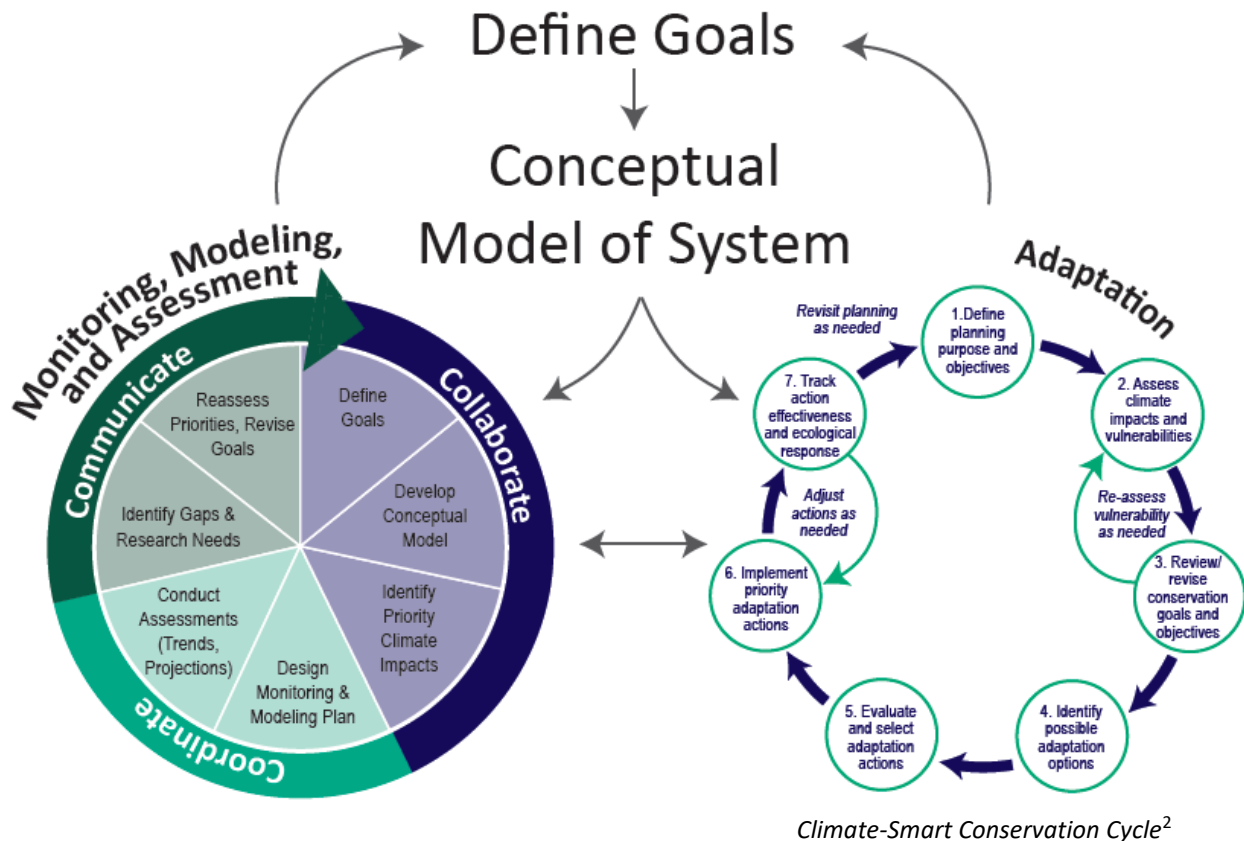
Define Goals

Conceptual Model of System

Monitoring, Modeling, and Assessment

Communicate

Collaborate

Coordinate

Define Goals

Develop Conceptual Model

Identify Priority Climate Impacts

Design Monitoring & Modeling Plan

Conduct Assessments (Trends, Projections)

Identify Gaps & Research Needs

Reassess Priorities, Revise Goals

Adaptation

Revisit planning as needed

1.Define planning purpose and objectives

2. Assess climate impacts and vulnerabilities

Re-assess vulnerability as needed

3. Review/ revise conservation goals and objectives

4. Identify possible adaptation options

5. Evaluate and select adaptation actions

6. Implement priority adaptation actions

Adjust actions as needed

7. Track action effectiveness and ecological response

Climate-Smart Conservation Cycle$^2$